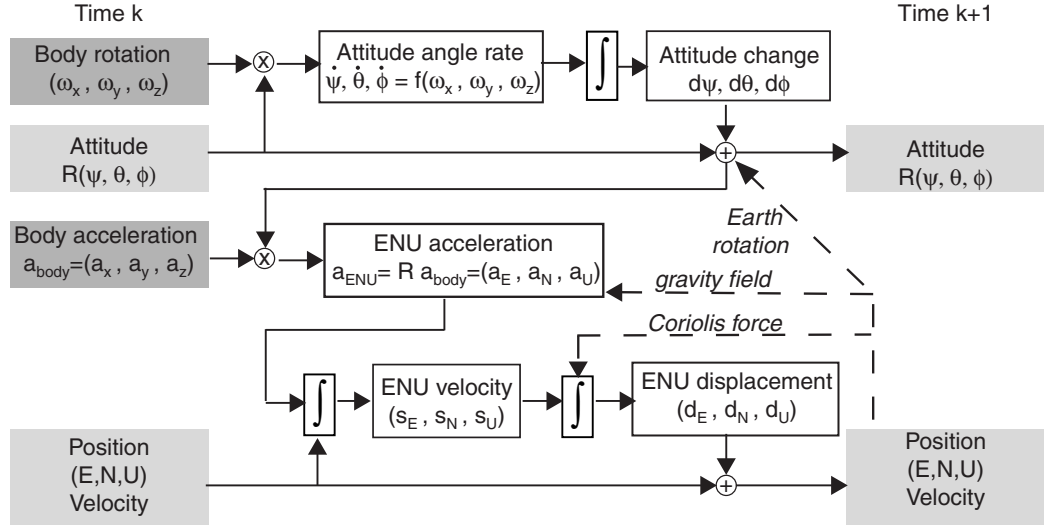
Time k

Time k+1

Body rotation
$(\omega_x, \omega_y, \omega_z)$

Attitude angle rate
$\dot{\psi}, \dot{\theta}, \dot{\phi} = f(\omega_x, \omega_y, \omega_z)$

$\int$

Attitude change
$d\psi, d\theta, d\phi$

Attitude
$R(\psi, \theta, \phi)$

Attitude
$R(\psi, \theta, \phi)$

Earth rotation

Body acceleration
$a_{body}=(a_x, a_y, a_z)$

ENU acceleration
$a_{ENU}= R\ a_{body}=(a_E, a_N, a_U)$

gravity field

Coriolis force

$\int$

ENU velocity
$(s_E, s_N, s_U)$

$\int$

ENU displacement
$(d_E, d_N, d_U)$

Position
(E,N,U)
Velocity

Position
(E,N,U)
Velocity